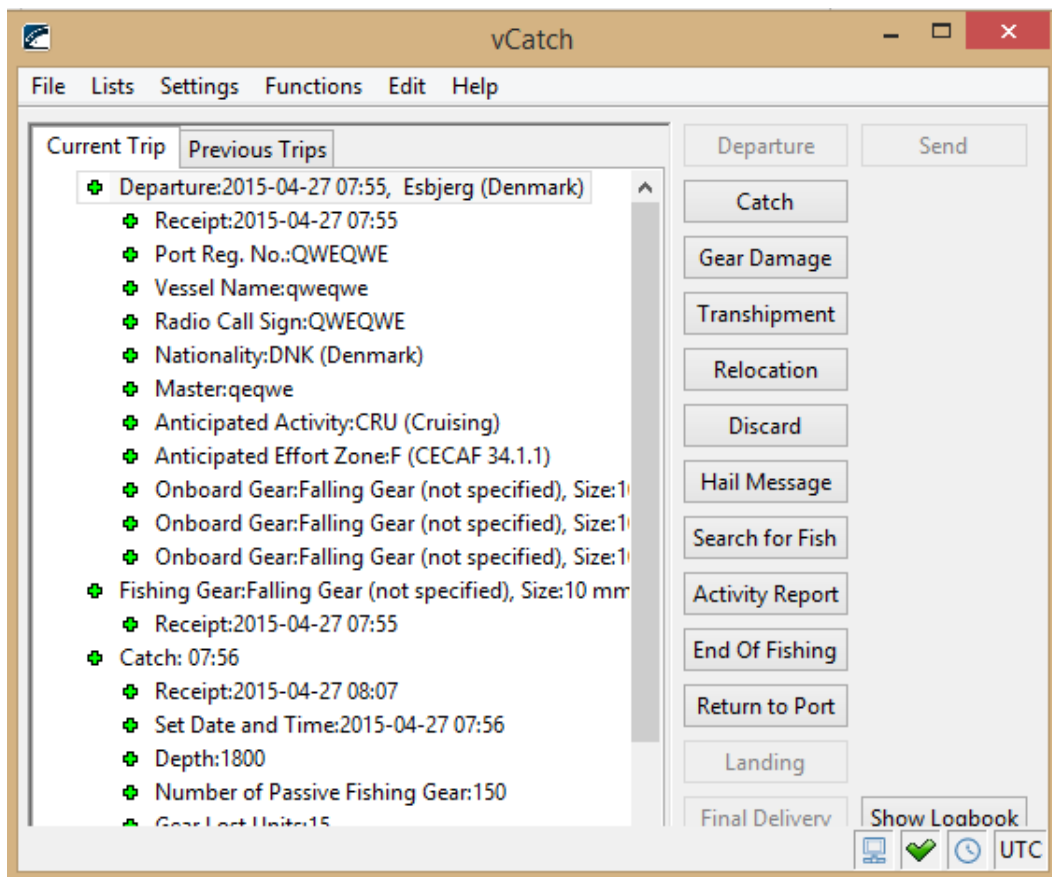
vCatch

File Lists Settings Functions Edit Help

Current Trip
Previous Trips

Departure:2015-04-27 07:55, Esbjerg (Denmark)
Receipt:2015-04-27 07:55
Port Reg. No.:QWEQWE
Vessel Name:qweqwe
Radio Call Sign:QWEQWE
Nationality:DNK (Denmark)
Master:qeqwe
Anticipated Activity:CRU (Cruising)
Anticipated Effort Zone:F (CECAF 34.1.1)
Onboard Gear:Falling Gear (not specified), Size:1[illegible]
Onboard Gear:Falling Gear (not specified), Size:1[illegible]
Onboard Gear:Falling Gear (not specified), Size:1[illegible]
Fishing Gear:Falling Gear (not specified), Size:10 mm
Receipt:2015-04-27 07:55
Catch: 07:56
Receipt:2015-04-27 08:07
Set Date and Time:2015-04-27 07:56
Depth:1800
Number of Passive Fishing Gear:150
Gear Lost Units:15

Departure
Send
Catch
Gear Damage
Transhipment
Relocation
Discard
Hail Message
Search for Fish
Activity Report
End Of Fishing
Return to Port
Landing
Final Delivery
Show Logbook
UTC